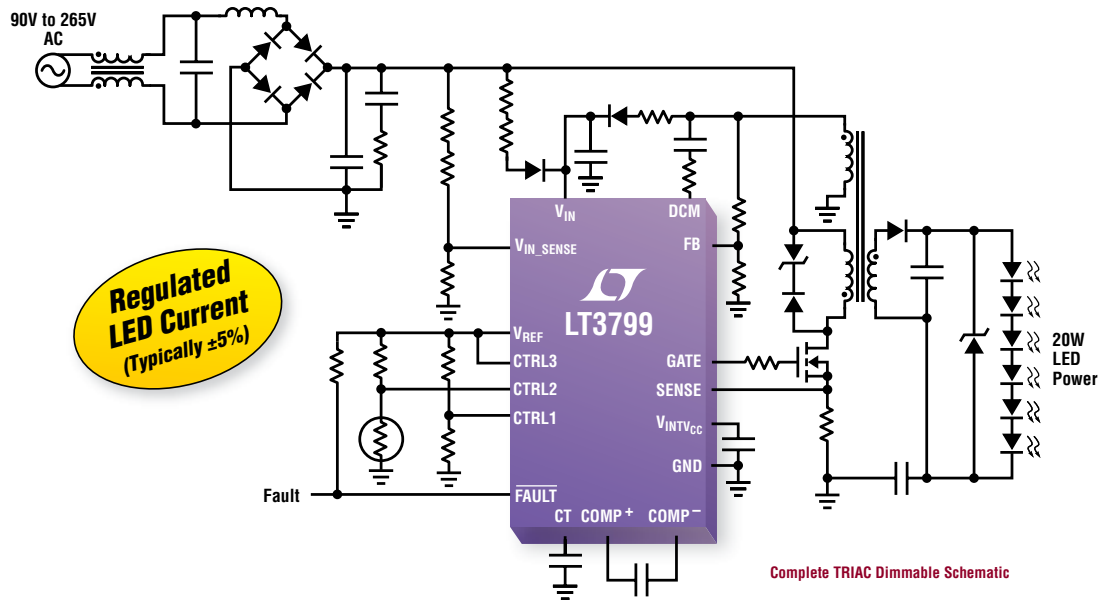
90V to 265V
AC

Regulated
LED Current
(Typically ±5%)

$V_{IN}$
DCM
$V_{IN\_SENSE}$
FB
LT3799
$V_{REF}$
CTRL3
GATE
CTRL2
SENSE
CTRL1
$V_{INTV_{CC}}$
GND
Fault
$\overline{FAULT}$
CT
COMP$^{+}$
COMP$^{-}$

20W
LED
Power

Complete TRIAC Dimmable Schematic